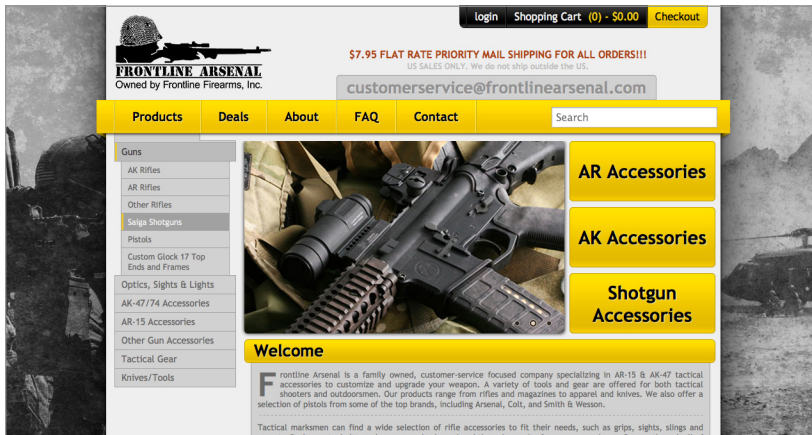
login Shopping Cart (0) - $0.00 Checkout

FRONTLINE ARSENAL
Owned by Frontline Firearms, Inc.

$7.95 FLAT RATE PRIORITY MAIL SHIPPING FOR ALL ORDERS!!!
US SALES ONLY. We do not ship outside the US.

customerservice@frontlinearsenal.com

Products | Deals | About | FAQ | Contact

Search

Guns
AK Rifles
AR Rifles
Other Rifles
Saiga Shotguns
Pistols
Custom Glock 17 Top Ends and Frames
Optics, Sights & Lights
AK-47/74 Accessories
AR-15 Accessories
Other Gun Accessories
Tactical Gear
Knives/Tools

AR Accessories

AK Accessories

Shotgun Accessories

Welcome

Frontline Arsenal is a family owned, customer-service focused company specializing in AR-15 & AK-47 tactical accessories to customize and upgrade your weapon. A variety of tools and gear are offered for both tactical shooters and outdoorsmen. Our products range from rifles and magazines to apparel and knives. We also offer a selection of pistols from some of the top brands, including Arsenal, Colt, and Smith & Wesson.

Tactical marksmen can find a wide selection of rifle accessories to fit their needs, such as grips, sights, slings and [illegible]